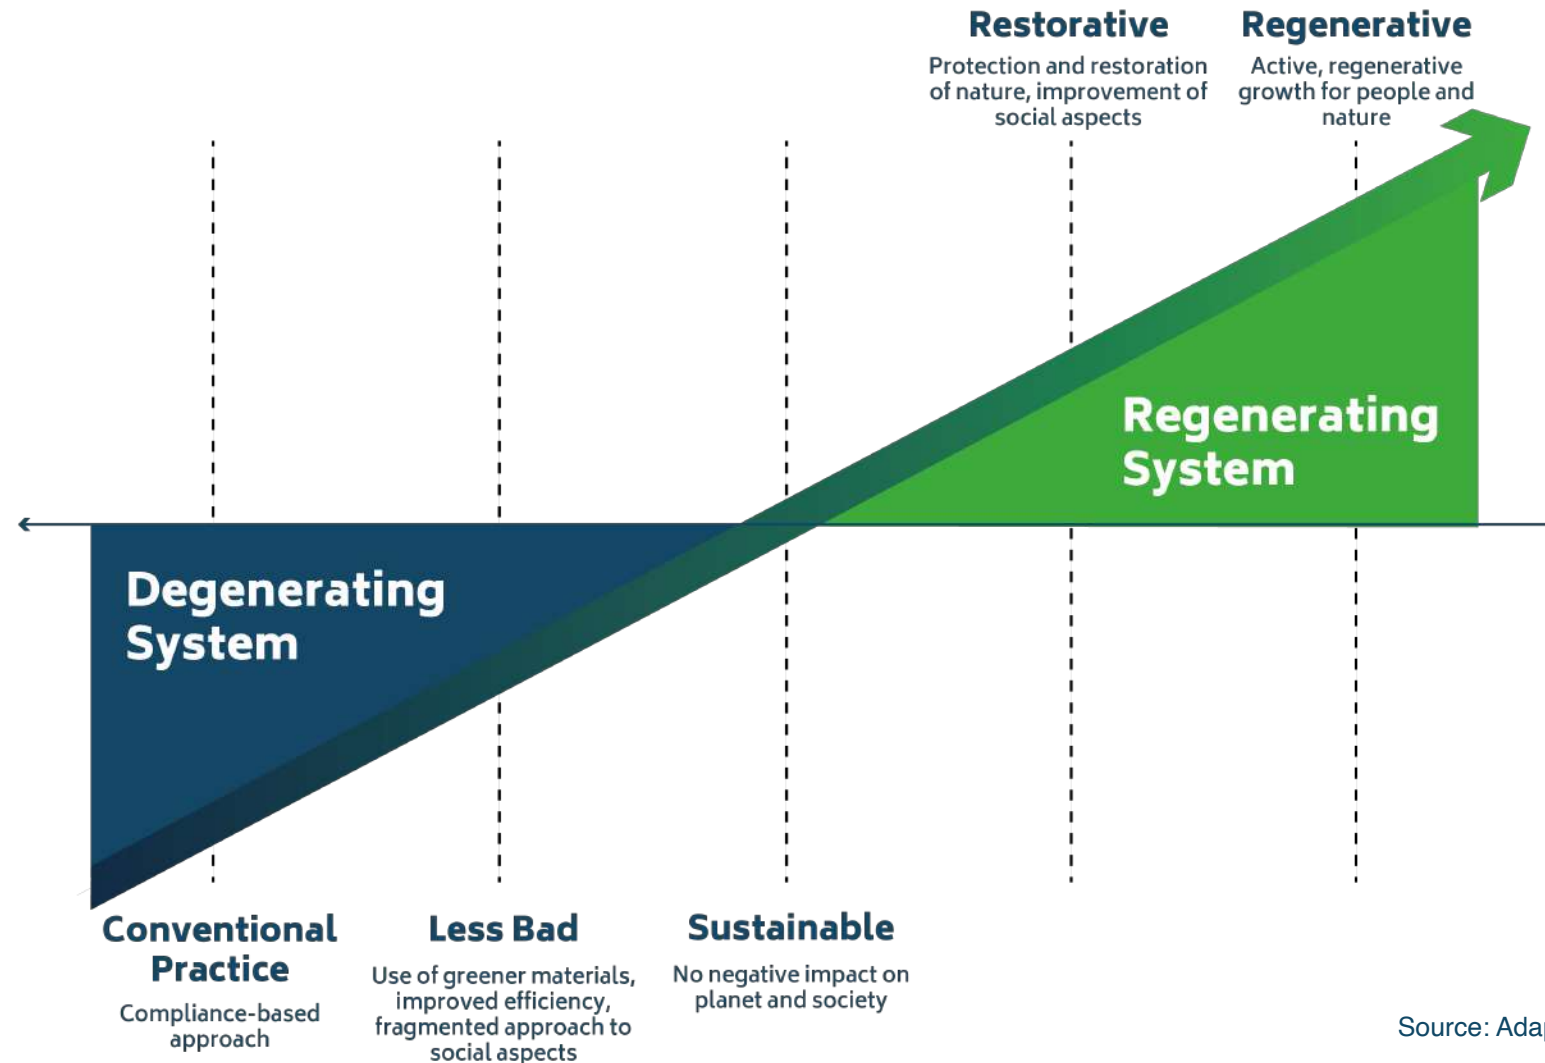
Restorative
Protection and restoration of nature, improvement of social aspects

Regenerative
Active, regenerative growth for people and nature

Regenerating System

Degenerating System

Conventional Practice
Compliance-based approach

Less Bad
Use of greener materials, improved efficiency, fragmented approach to social aspects

Sustainable
No negative impact on planet and society

Source: Ada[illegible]